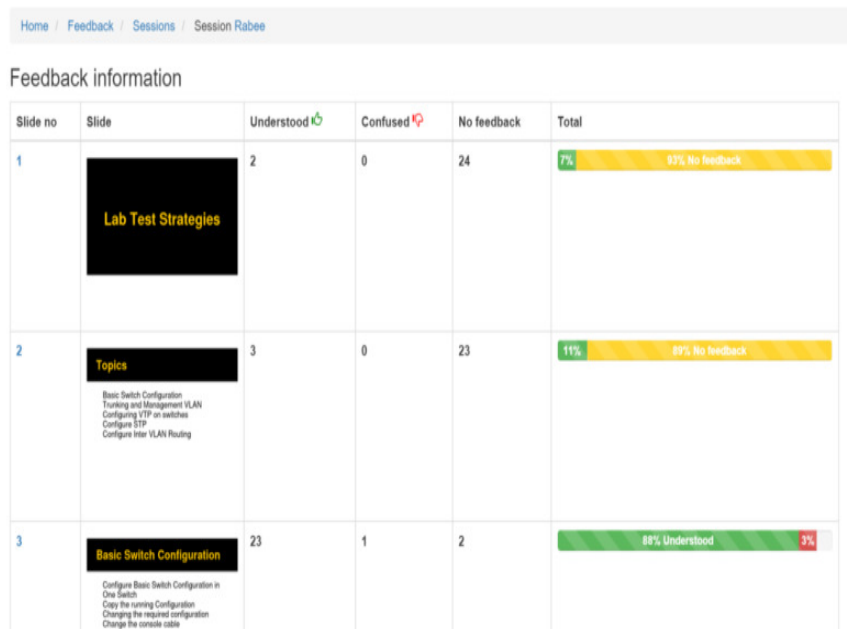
Home / Feedback / Sessions / Session Rabee

Feedback information

| Slide no | Slide | Understood | Confused | No feedback | Total |
|---|---|---|---|---|---|
| 1 | Lab Test Strategies | 2 | 0 | 24 | 7% 93% No feedback |
| 2 | Topics<br>Basic Switch Configuration<br>Trunking and Management VLAN<br>Configuring VTP on switches<br>Configure STP<br>Configure Inter VLAN Routing | 3 | 0 | 23 | 11% 89% No feedback |
| 3 | Basic Switch Configuration<br>Configure Basic Switch Configuration in One Switch<br>Copy the running Configuration<br>Changing the required configuration<br>Change the console cable | 23 | 1 | 2 | 88% Understood 3% |